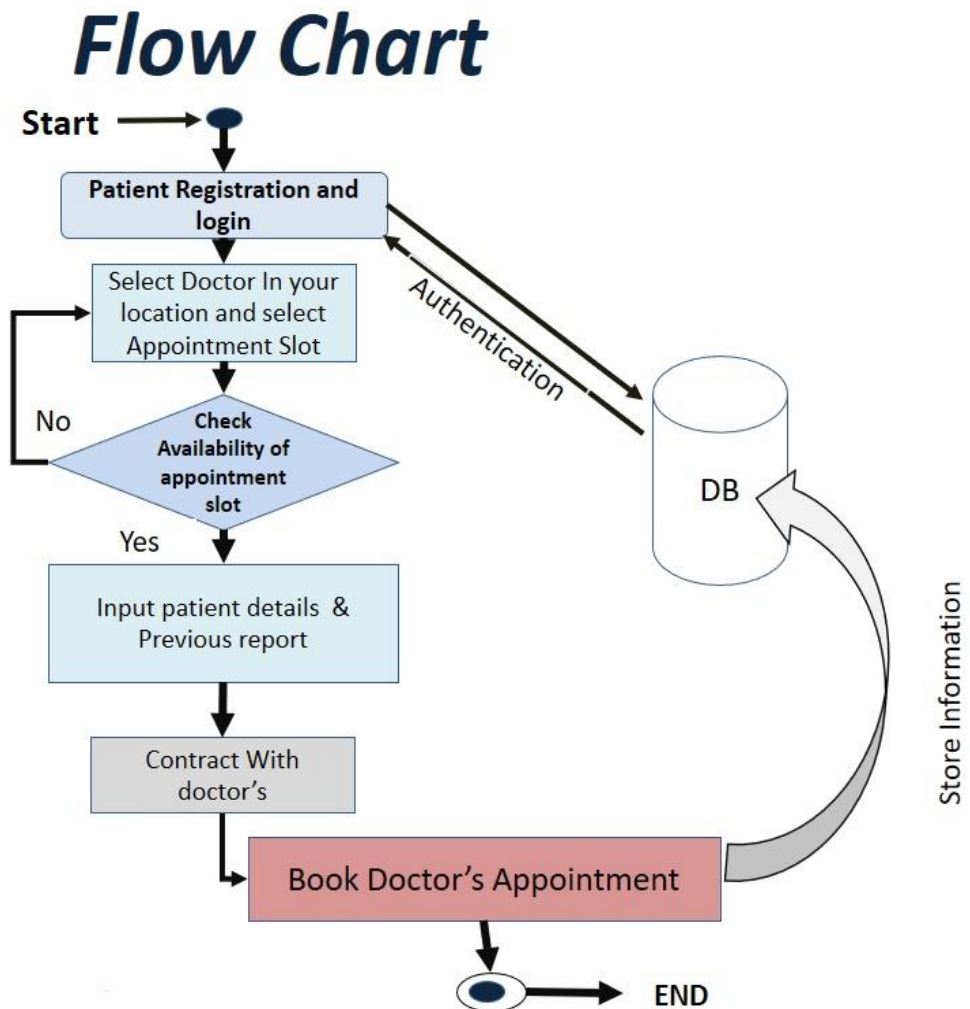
Flow Chart

Start

Patient Registration and login

Select Doctor In your location and select Appointment Slot

Authentication

No

Check Availability of appointment slot

DB

Yes

Input patient details & Previous report

Store Information

Contract With doctor's

Book Doctor's Appointment

END